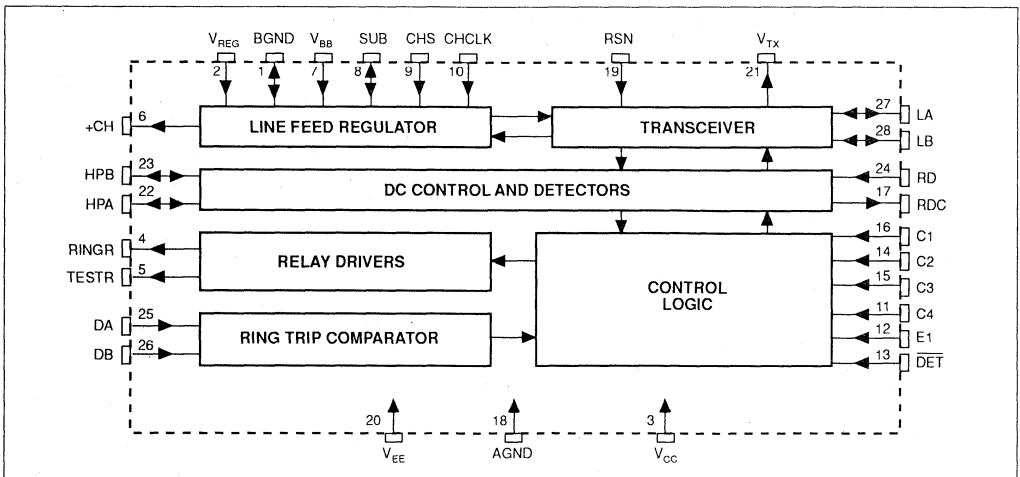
$V_{REG}$ 2
BGND 1
$V_{BB}$ 7
SUB 8
CHS 9
CHCLK 10
RSN 19
$V_{TX}$ 21

+CH 6
LINE FEED REGULATOR
TRANSCEIVER
27 LA
28 LB

HPB 23
HPA 22
DC CONTROL AND DETECTORS
24 RD
17 RDC

RINGR 4
TESTR 5
RELAY DRIVERS
CONTROL LOGIC
16 C1
14 C2
15 C3
11 C4
12 E1
13 $\overline{DET}$

DA 25
DB 26
RING TRIP COMPARATOR

20 $V_{EE}$
18 AGND
3 $V_{CC}$